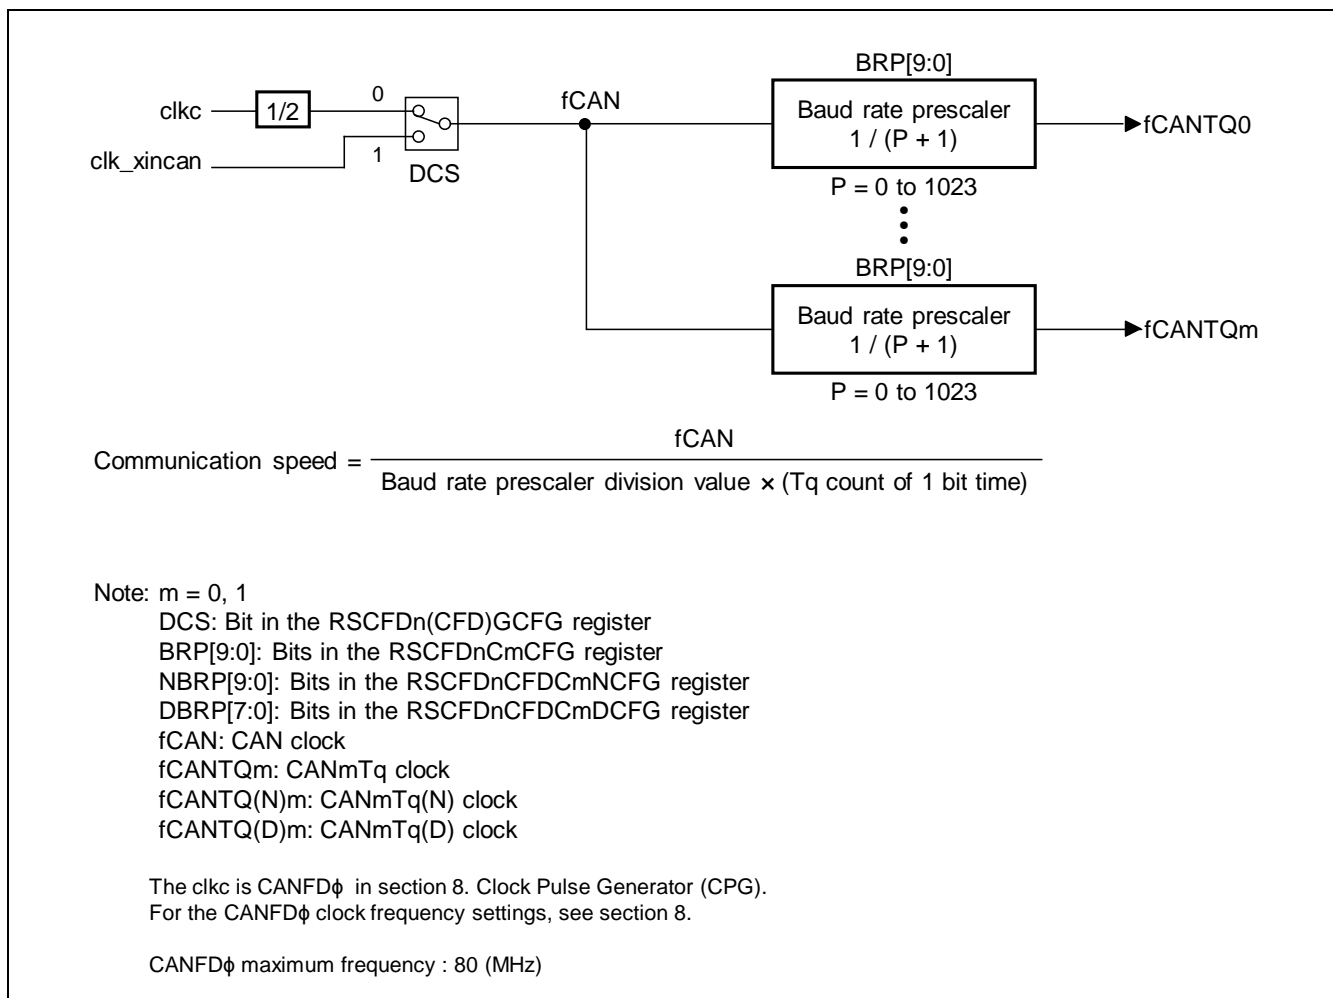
BRP[9:0]

clkc

1/2

0

fCAN

Baud rate prescaler
1 / (P + 1)

fCANTQ0

clk_xincan

1

DCS

P = 0 to 1023

BRP[9:0]

Baud rate prescaler
1 / (P + 1)

fCANTQm

P = 0 to 1023

Communication speed = $\frac{\text{fCAN}}{\text{Baud rate prescaler division value} \times \text{(Tq count of 1 bit time)}}$

Note: m = 0, 1
DCS: Bit in the RSCFDn(CFD)GCFG register
BRP[9:0]: Bits in the RSCFDnCmCFG register
NBRP[9:0]: Bits in the RSCFDnCFDCmNCFG register
DBRP[7:0]: Bits in the RSCFDnCFDCmDCFG register
fCAN: CAN clock
fCANTQm: CANmTq clock
fCANTQ(N)m: CANmTq(N) clock
fCANTQ(D)m: CANmTq(D) clock

The clkc is CANFDϕ in section 8. Clock Pulse Generator (CPG).
For the CANFDϕ clock frequency settings, see section 8.

CANFDϕ maximum frequency : 80 (MHz)